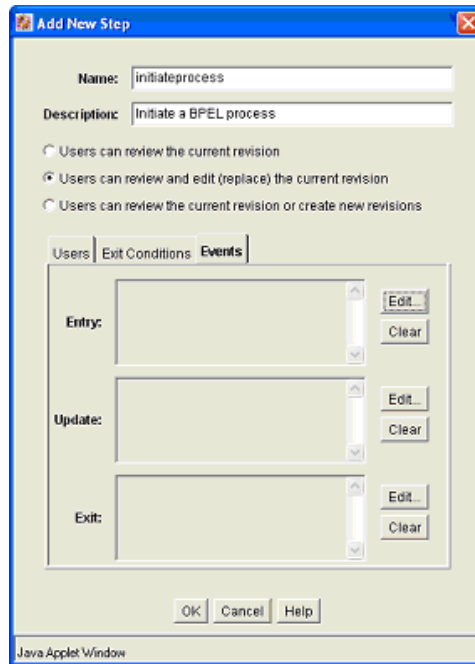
Add New Step

Name: initiateprocess

Description: Initiate a BPEL process

Users can review the current revision

Users can review and edit (replace) the current revision

Users can review the current revision or create new revisions

Users | Exit Conditions | Events

Entry: Edit... Clear

Update: Edit... Clear

Exit: Edit... Clear

OK Cancel Help

Java Applet Window